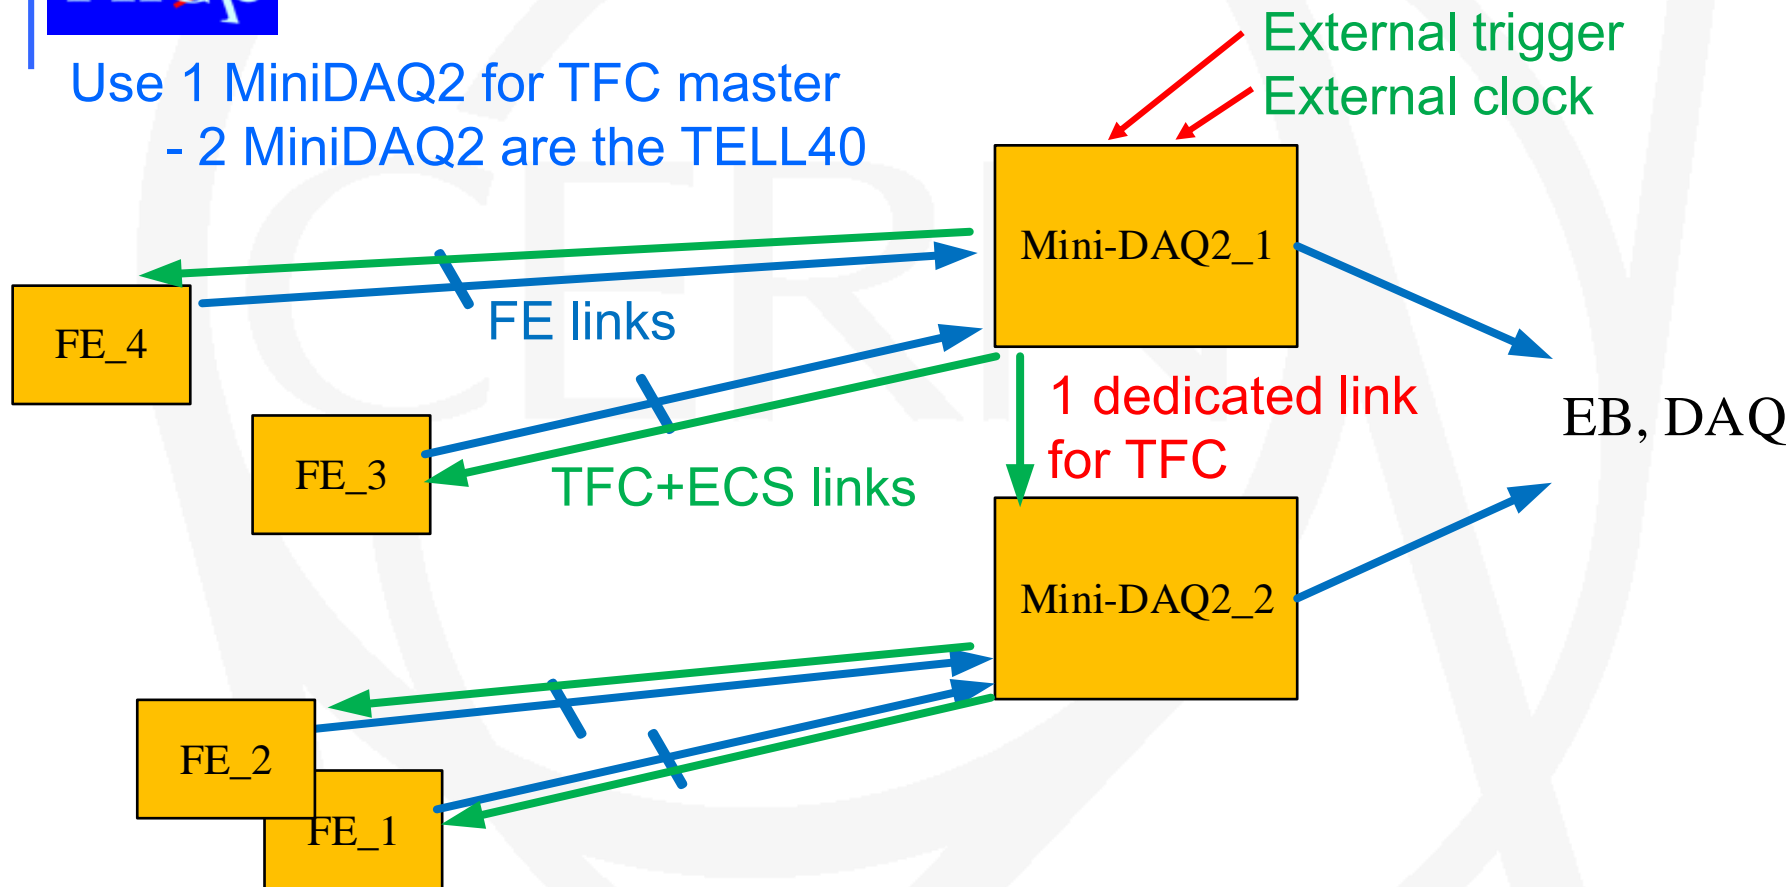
Use 1 MiniDAQ2 for TFC master

- 2 MiniDAQ2 are the TELL40

External trigger
External clock

Mini-DAQ2_1

FE_4

FE links

FE_3

1 dedicated link for TFC

EB, DAQ

TFC+ECS links

Mini-DAQ2_2

FE_2

FE_1